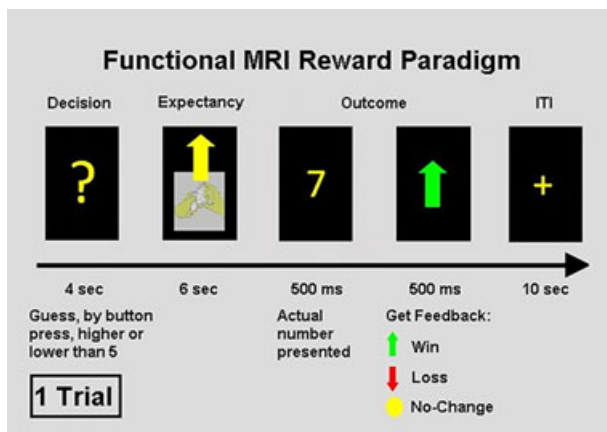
Functional MRI Reward Paradigm

Decision

Expectancy

Outcome

ITI

?

7

+

4 sec

6 sec

500 ms

500 ms

10 sec

Guess, by button press, higher or lower than 5

Actual number presented

Get Feedback:

Win

Loss

No-Change

1 Trial